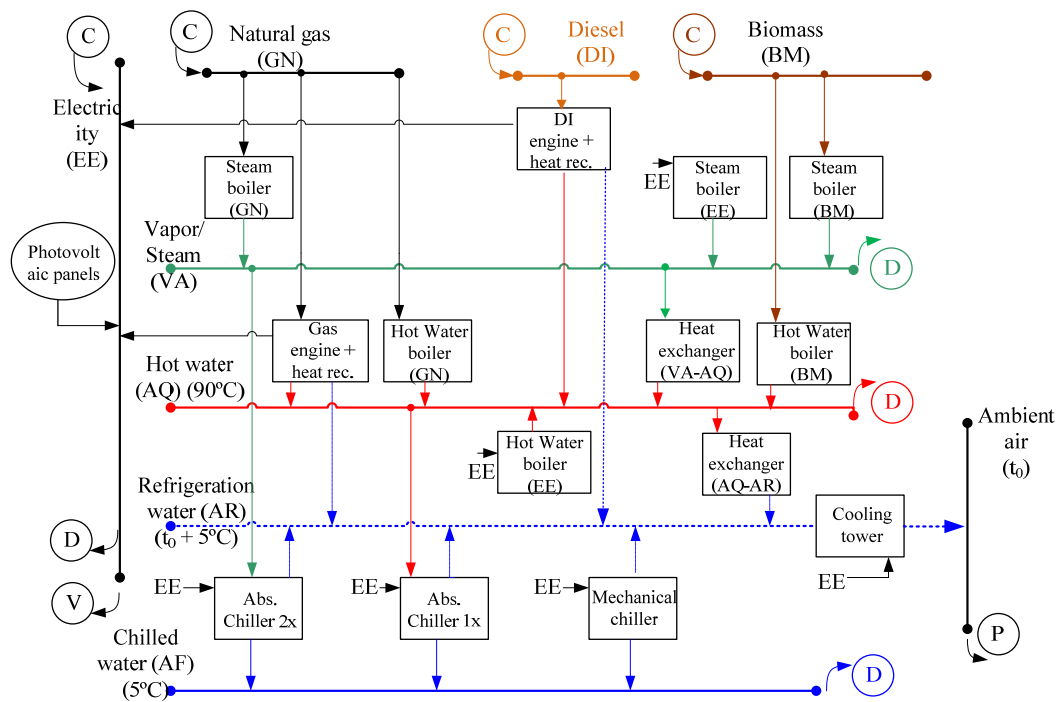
C

C Natural gas (GN)

C Diesel (DI)

C Biomass (BM)

Electricity (EE)

DI engine + heat rec.

Steam boiler (GN)

EE

Steam boiler (EE)

Steam boiler (BM)

Vapor/ Steam (VA)

Photovoltaic panels

D

Gas engine + heat rec.

Hot Water boiler (GN)

Heat exchanger (VA-AQ)

Hot Water boiler (BM)

Hot water (AQ) (90ºC)

D

Ambient air ($t_0$)

EE

Hot Water boiler (EE)

Heat exchanger (AQ-AR)

Refrigeration water (AR) ($t_0$ + 5ºC)

Cooling tower

D

EE

EE

Abs. Chiller 2x

EE

Abs. Chiller 1x

EE

Mechanical chiller

V

P

Chilled water (AF) (5ºC)

D